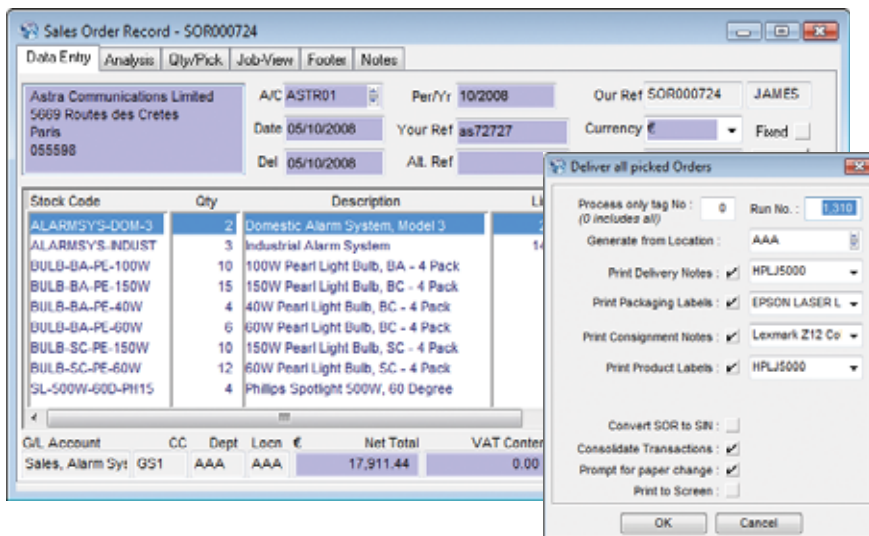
Sales Order Record - SOR000724

Data Entry | Analysis | Qty/Pick | Job-View | Footer | Notes

Astra Communications Limited
5669 Routes des Cretes
Paris
055598

A/C ASTR01
Date 05/10/2008
Del 05/10/2008

Per/Yr 10/2008
Your Ref as72727
Alt. Ref

Our Ref SOR000724 JAMES
Currency €
Fixed

| Stock Code | Qty | Description | Li |
|---|---|---|---|
| ALARMSYS-DOM-3 | 2 | Domestic Alarm System, Model 3 | |
| ALARMSYS-INDUST | 3 | Industrial Alarm System | 14 |
| BULB-BA-PE-100W | 10 | 100W Pearl Light Bulb, BA - 4 Pack | |
| BULB-BA-PE-150W | 15 | 150W Pearl Light Bulb, BC - 4 Pack | |
| BULB-BA-PE-40W | 4 | 40W Pearl Light Bulb, BC - 4 Pack | |
| BULB-BA-PE-60W | 6 | 60W Pearl Light Bulb, BC - 4 Pack | |
| BULB-SC-PE-150W | 10 | 150W Pearl Light Bulb, SC - 4 Pack | |
| BULB-SC-PE-60W | 12 | 60W Pearl Light Bulb, SC - 4 Pack | |
| SL-500W-60D-PH15 | 4 | Phillips Spotlight 500W, 60 Degree | |

| G/L Account | CC | Dept | Locn | € | Net Total | VAT Conten |
|---|---|---|---|---|---|---|
| Sales, Alarm Sys | GS1 | AAA | AAA | | 17,911.44 | 0.00 |

Deliver all picked Orders

Process only tag No : (0 includes all) 0
Run No. : 1,310
Generate from Location : AAA
Print Delivery Notes : ✓ HPLJ5000
Print Packaging Labels : ✓ EPSON LASER L
Print Consignment Notes : ✓ Lexmark Z12 Co
Print Product Labels : ✓ HPLJ5000

Convert SOR to SIN :
Consolidate Transactions : ✓
Prompt for paper change : ✓
Print to Screen :

OK Cancel